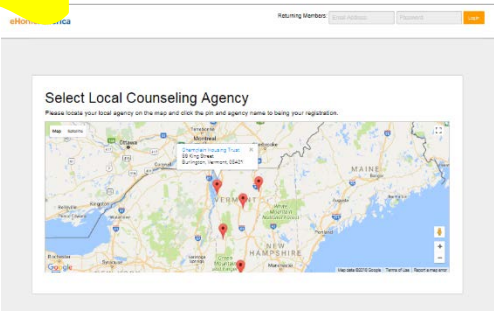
eHome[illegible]ica

Returning Members Email Address Password Login

Select Local Counseling Agency

Please locate your local agency on the map and click the pin and agency name to being your registration.

Map Satellite

Ottawa

Montreal

Champlain Housing Trust
88 King Street
Burlington, Vermont, 05401

MAINE

VERMONT

NEW HAMPSHIRE

Google

Map data ©2016 Google Terms of Use Report a map error